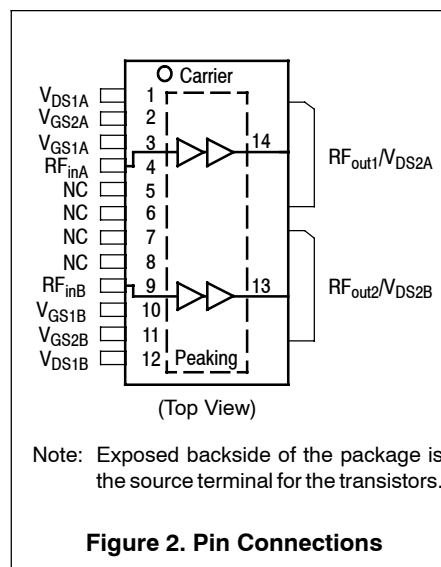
Carrier

$V_{DS1A}$ 1
$V_{GS2A}$ 2
$V_{GS1A}$ 3
$RF_{inA}$ 4
NC 5
NC 6
NC 7
NC 8
$RF_{inB}$ 9
$V_{GS1B}$ 10
$V_{GS2B}$ 11
$V_{DS1B}$ 12

14 $RF_{out1}/V_{DS2A}$

13 $RF_{out2}/V_{DS2B}$

Peaking

(Top View)

Note: Exposed backside of the package is the source terminal for the transistors.

Figure 2. Pin Connections